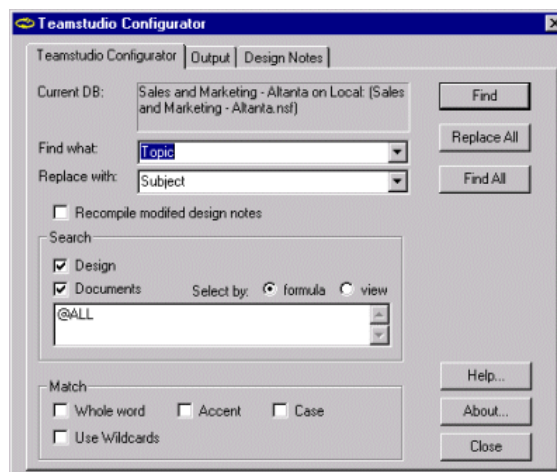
Teamstudio Configurator

Teamstudio Configurator | Output | Design Notes

Current DB: Sales and Marketing - Altanta on Local: (Sales and Marketing - Altanta.nsf)

Find

Find what: Topic

Replace All

Replace with: Subject

Find All

Recompile modifed design notes

Search

Design

Documents

Select by: formula view

@ALL

Match

Whole word

Accent

Case

Use Wildcards

Help...

About...

Close